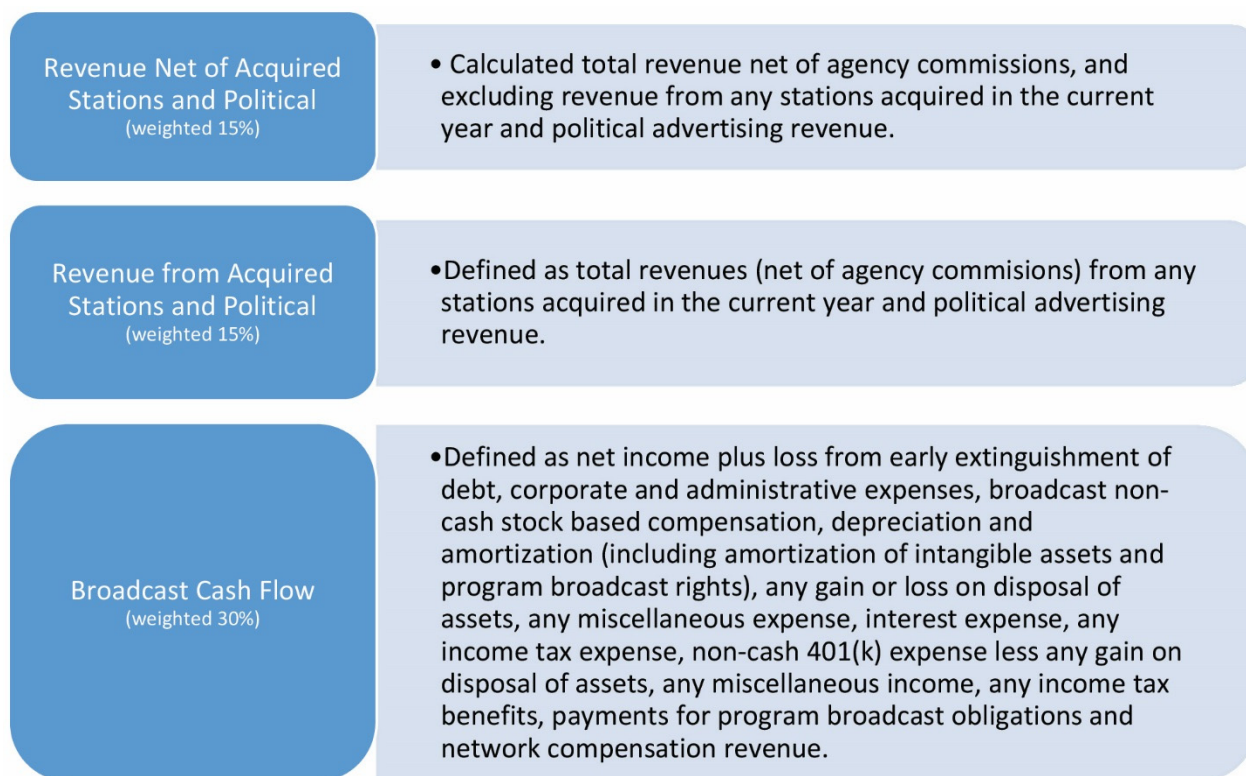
Revenue Net of Acquired Stations and Political
(weighted 15%)

• Calculated total revenue net of agency commissions, and excluding revenue from any stations acquired in the current year and political advertising revenue.

Revenue from Acquired Stations and Political
(weighted 15%)

• Defined as total revenues (net of agency commisions) from any stations acquired in the current year and political advertising revenue.

Broadcast Cash Flow
(weighted 30%)

• Defined as net income plus loss from early extinguishment of debt, corporate and administrative expenses, broadcast non-cash stock based compensation, depreciation and amortization (including amortization of intangible assets and program broadcast rights), any gain or loss on disposal of assets, any miscellaneous expense, interest expense, any income tax expense, non-cash 401(k) expense less any gain on disposal of assets, any miscellaneous income, any income tax benefits, payments for program broadcast obligations and network compensation revenue.